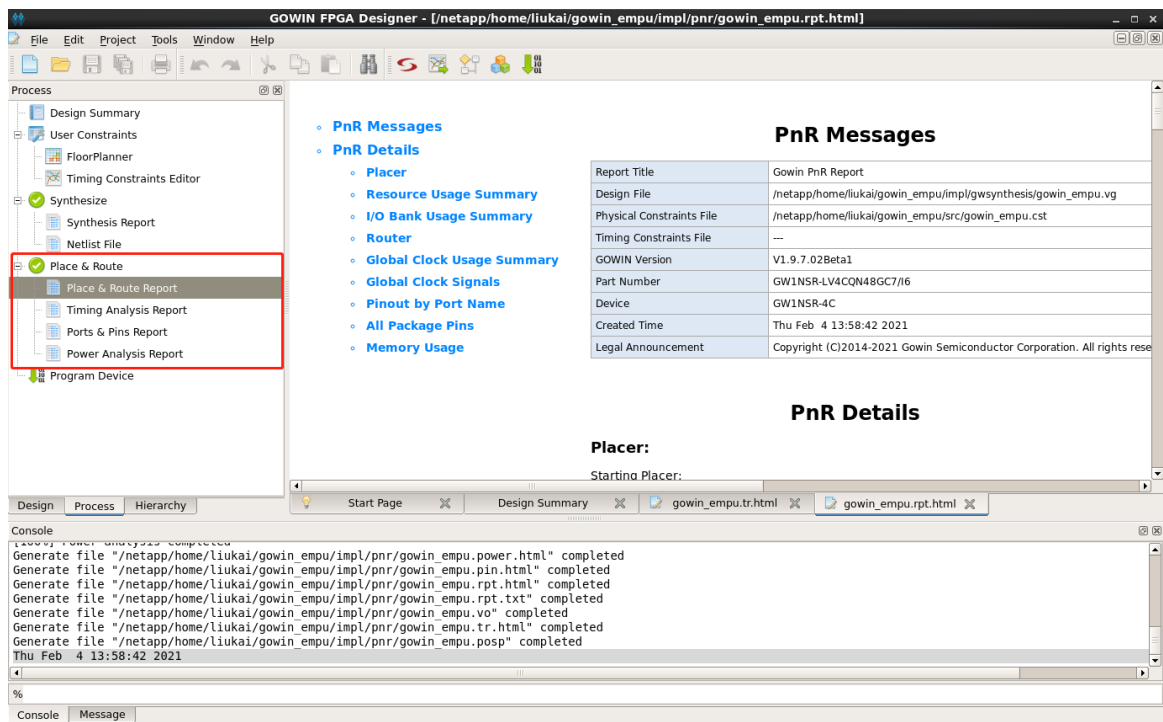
GOWIN FPGA Designer - [/netapp/home/liukai/gowin_empu/impl/pnr/gowin_empu.rpt.html]

File Edit Project Tools Window Help

Process

Design Summary
User Constraints
FloorPlanner
Timing Constraints Editor
Synthesize
Synthesis Report
Netlist File
Place & Route
Place & Route Report
Timing Analysis Report
Ports & Pins Report
Power Analysis Report
Program Device

- PnR Messages
- PnR Details
  - Placer
  - Resource Usage Summary
  - I/O Bank Usage Summary
  - Router
  - Global Clock Usage Summary
  - Global Clock Signals
  - Pinout by Port Name
  - All Package Pins
  - Memory Usage

PnR Messages

| Report Title | Gowin PnR Report |
|---|---|
| Design File | /netapp/home/liukai/gowin_empu/impl/gwsynthesis/gowin_empu.vg |
| Physical Constraints File | /netapp/home/liukai/gowin_empu/src/gowin_empu.cst |
| Timing Constraints File | --- |
| GOWIN Version | V1.9.7.02Beta1 |
| Part Number | GW1NSR-LV4CQN48GC7/I6 |
| Device | GW1NSR-4C |
| Created Time | Thu Feb 4 13:58:42 2021 |
| Legal Announcement | Copyright (C)2014-2021 Gowin Semiconductor Corporation. All rights rese |

PnR Details

Placer:

Starting Placer:

Design Process Hierarchy

Start Page Design Summary gowin_empu.tr.html gowin_empu.rpt.html

Console

Generate file "/netapp/home/liukai/gowin_empu/impl/pnr/gowin_empu.power.html" completed
Generate file "/netapp/home/liukai/gowin_empu/impl/pnr/gowin_empu.pin.html" completed
Generate file "/netapp/home/liukai/gowin_empu/impl/pnr/gowin_empu.rpt.html" completed
Generate file "/netapp/home/liukai/gowin_empu/impl/pnr/gowin_empu.rpt.txt" completed
Generate file "/netapp/home/liukai/gowin_empu/impl/pnr/gowin_empu.vo" completed
Generate file "/netapp/home/liukai/gowin_empu/impl/pnr/gowin_empu.tr.html" completed
Generate file "/netapp/home/liukai/gowin_empu/impl/pnr/gowin_empu.posp" completed
Thu Feb 4 13:58:42 2021

%

Console Message